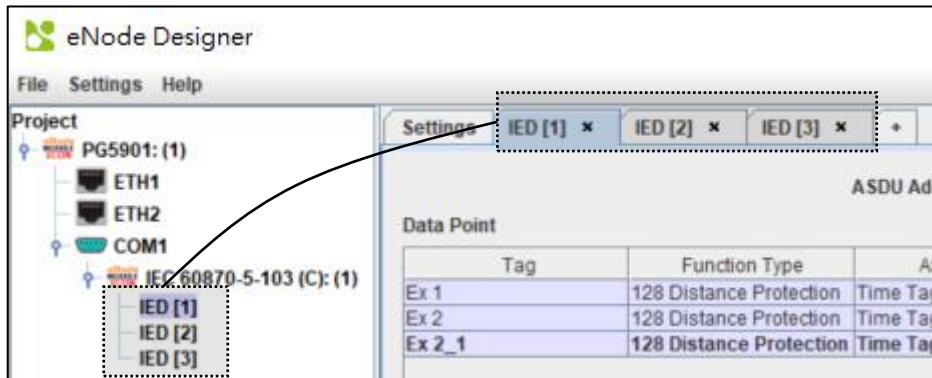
eNode Designer

File Settings Help

Project

PG5901: (1)

ETH1

ETH2

COM1

IEC 60870-5-103 (C): (1)

IED [1]

IED [2]

IED [3]

Settings IED [1] × IED [2] × IED [3] × +

ASDU Ad

Data Point

| Tag | Function Type | A |
|---|---|---|
| Ex 1 | 128 Distance Protection | Time Tag |
| Ex 2 | 128 Distance Protection | Time Tag |
| Ex 2_1 | 128 Distance Protection | Time Tag |